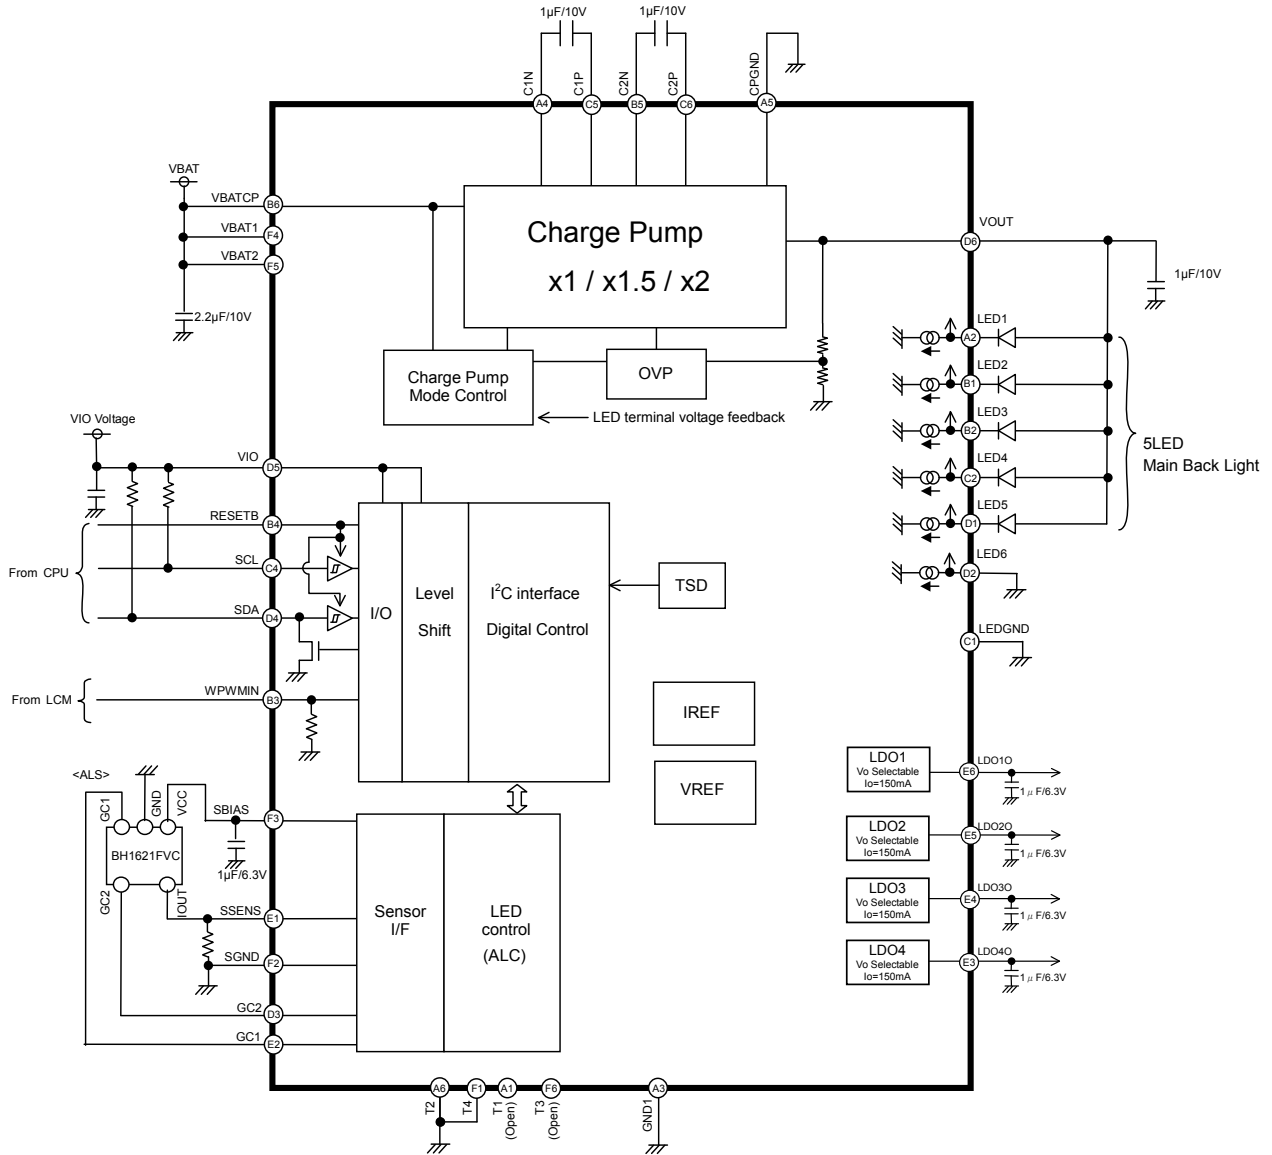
1μF/10V
1μF/10V
C1N
C1P
C2N
C2P
CPGND
A4
C5
B5
C6
A5

VBAT
VBATCP B6
VBAT1 F4
VBAT2 F5
2.2μF/10V

Charge Pump
x1 / x1.5 / x2

VOUT D6
1μF/10V

Charge Pump Mode Control
OVP
LED terminal voltage feedback

LED1 A2
LED2 B1
LED3 B2
LED4 C2
LED5 D1
LED6 D2
5LED
Main Back Light

VIO Voltage
VIO D5
RESETB B4
SCL C4
SDA D4
From CPU
From LCM
WPWMIN B3

I/O
Level Shift
$I^2C$ interface
Digital Control
TSD

LEDGND C1

IREF
VREF

LDO1 Vo Selectable Io=150mA E6 LDO1O 1μF/6.3V
LDO2 Vo Selectable Io=150mA E5 LDO2O 1μF/6.3V
LDO3 Vo Selectable Io=150mA E4 LDO3O 1μF/6.3V
LDO4 Vo Selectable Io=150mA E3 LDO4O 1μF/6.3V

<ALS>
GC1
GND
VCC
BH1621FVC
GC2
IOUT
SBIAS F3
1μF/6.3V
SSENS E1
SGND F2
GC2 D3
GC1 E2

Sensor I/F
LED control (ALC)

A6 F1 A1 F6 A3
T2 T4 T1 (Open) T3 (Open) GND1